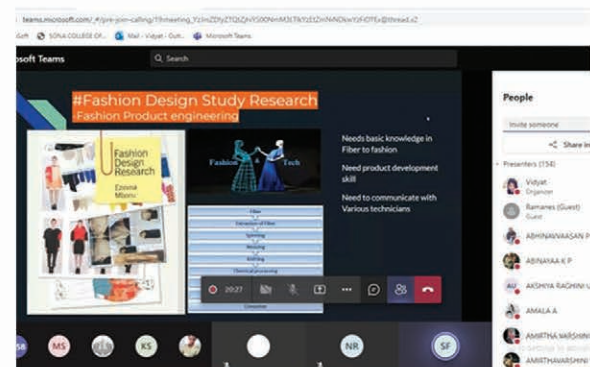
teams.microsoft.com/_#/pre-join-calling/19:meeting_YzlmZDIyZTQtZjNiYS00NmM3LTk1ZjEtZmNiNDkwYzFlOTEx@thread.v2

Gcft SONA COLLEGE OF... Mail - Vidyat - Outl... Microsoft Teams

osoft Teams

Search

#Fashion Design Study Research
-Fashion Product engineering

Fashion Design Research

Ezinma Mbonu

Fashion & Tech

Needs basic knowledge in Fiber to fashion

Need product development skill

Need to communicate with Various technicians

Fiber
Extraction of Fiber
Spinning
Weaving
Knitting
Chemical processing
Consumer

20:27

People

Invite someone

Share in

Presenters (134)

Vidyat
Organizer

Ramanes (Guest)
Guest

ABHINAVVAASAN P

ABINAYAA K P

AU AKSHYA RAGHINI U

AMALA A

AMIRTHA VARSHINI

AMIRTHAVARSHINI

MS KS NR SF